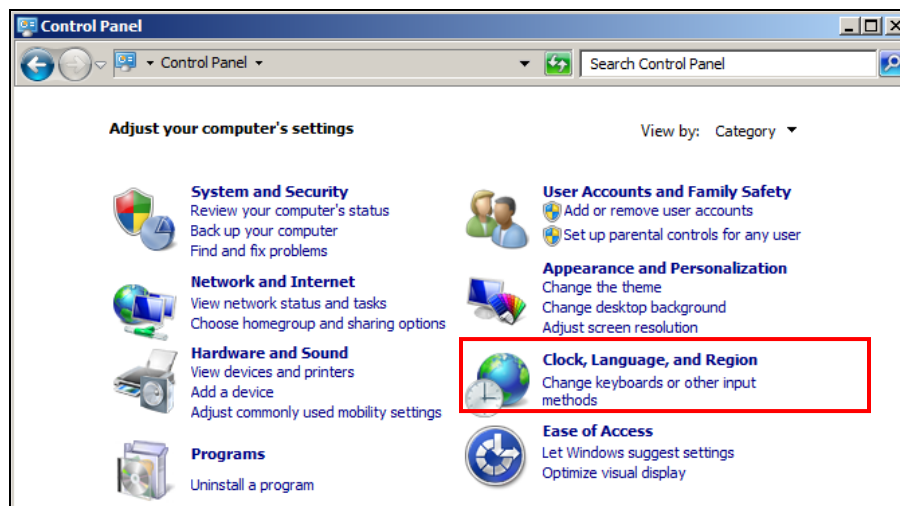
Control Panel

Control Panel

Search Control Panel

Adjust your computer's settings

View by: Category

System and Security
Review your computer's status
Back up your computer
Find and fix problems

Network and Internet
View network status and tasks
Choose homegroup and sharing options

Hardware and Sound
View devices and printers
Add a device
Adjust commonly used mobility settings

Programs
Uninstall a program

User Accounts and Family Safety
Add or remove user accounts
Set up parental controls for any user

Appearance and Personalization
Change the theme
Change desktop background
Adjust screen resolution

Clock, Language, and Region
Change keyboards or other input methods

Ease of Access
Let Windows suggest settings
Optimize visual display